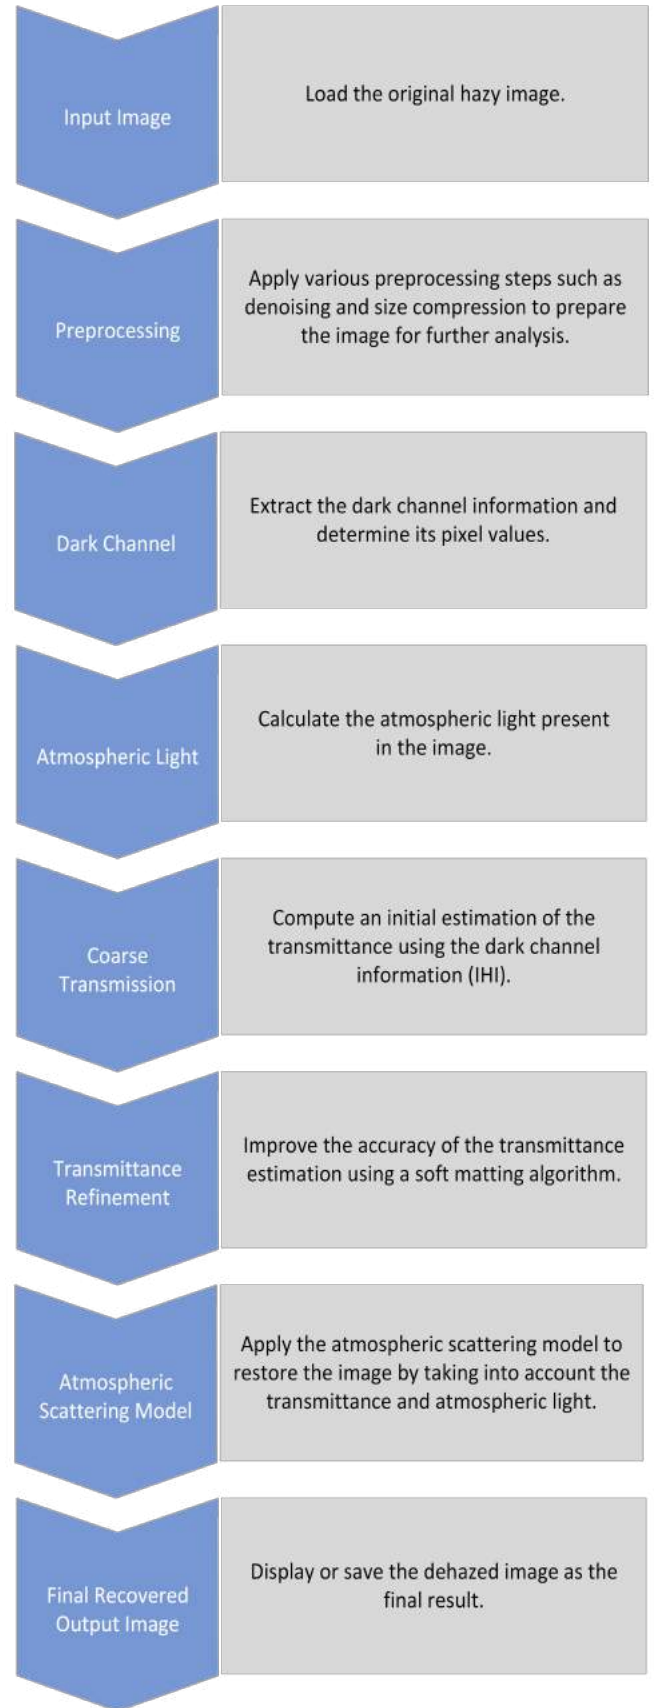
Input Image

Load the original hazy image.

Preprocessing

Apply various preprocessing steps such as denoising and size compression to prepare the image for further analysis.

Dark Channel

Extract the dark channel information and determine its pixel values.

Atmospheric Light

Calculate the atmospheric light present in the image.

Coarse Transmission

Compute an initial estimation of the transmittance using the dark channel information (IHI).

Transmittance Refinement

Improve the accuracy of the transmittance estimation using a soft matting algorithm.

Atmospheric Scattering Model

Apply the atmospheric scattering model to restore the image by taking into account the transmittance and atmospheric light.

Final Recovered Output Image

Display or save the dehazed image as the final result.